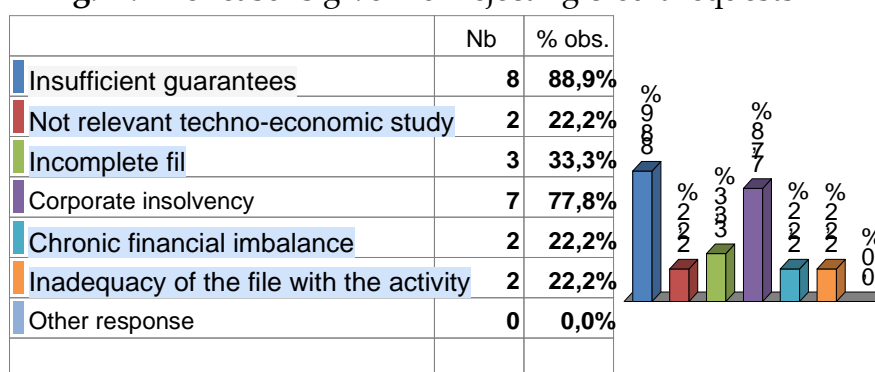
| | Nb | % obs. |
|---|---|---|
| Insufficient guarantees | 8 | 88,9% |
| Not relevant techno-economic study | 2 | 22,2% |
| Incomplete fil | 3 | 33,3% |
| Corporate insolvency | 7 | 77,8% |
| Chronic financial imbalance | 2 | 22,2% |
| Inadequacy of the file with the activity | 2 | 22,2% |
| Other response | 0 | 0,0% |

%
9
8
8

%
2
2
2

%
3
3
3

%
8
7
7

%
2
2
2

%
2
2
2

%
0
0